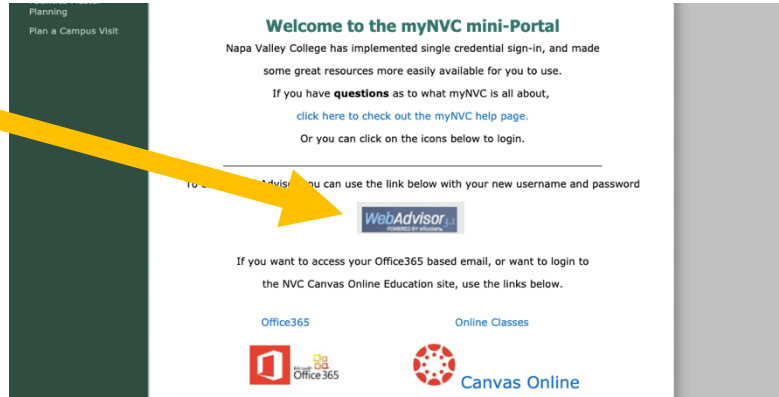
Planning

Plan a Campus Visit

Welcome to the myNVC mini-Portal

Napa Valley College has implemented single credential sign-in, and made some great resources more easily available for you to use.

If you have **questions** as to what myNVC is all about,

click here to check out the myNVC help page.

Or you can click on the icons below to login.

To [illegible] Advisor you can use the link below with your new username and password

WebAdvisor
POWERED BY ellucian

If you want to access your Office365 based email, or want to login to the NVC Canvas Online Education site, use the links below.

Office365

Online Classes

Microsoft Office365

Canvas Online